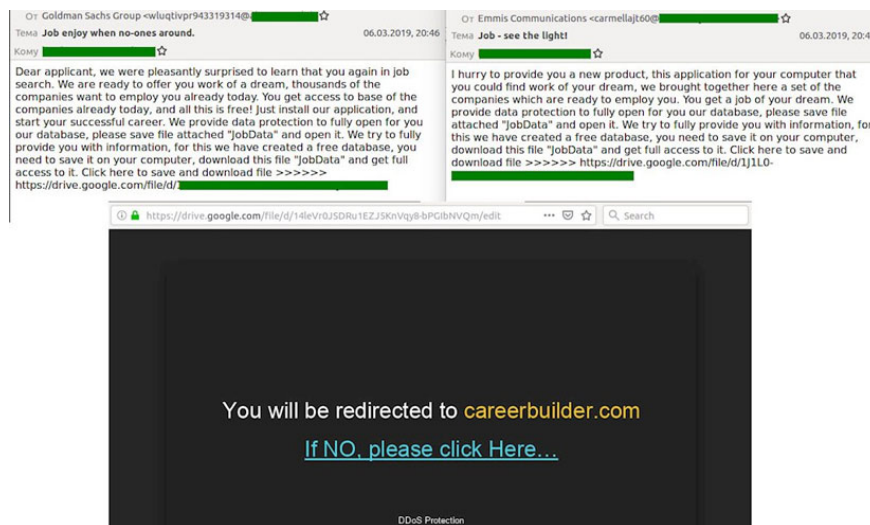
От Goldman Sachs Group <wluqtivpr943319314@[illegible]
Тема Job enjoy when no-ones around. 06.03.2019, 20:46
Кому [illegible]

Dear applicant, we were pleasantly surprised to learn that you again in job search. We are ready to offer you work of a dream, thousands of the companies want to employ you already today. You get access to base of the companies already today, and all this is free! Just install our application, and start your successful career. We provide data protection to fully open for you our database, please save file attached "JobData" and open it. We try to fully provide you with information, for this we have created a free database, you need to save it on your computer, download this file "JobData" and get full access to it. Click here to save and download file >>>>>> https://drive.google.com/file/d/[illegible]

От Emmis Communications <carmellajt60@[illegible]
Тема Job - see the light! 06.03.2019, 20:4
Кому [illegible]

I hurry to provide you a new product, this application for your computer that you could find work of your dream, we brought together here a set of the companies which are ready to employ you. You get a job of your dream. We provide data protection to fully open for you our database, please save file attached "JobData" and open it. We try to fully provide you with information, for this we have created a free database, you need to save it on your computer, download this file "JobData" and get full access to it. Click here to save and download file >>>>>> https://drive.google.com/file/d/1J1L0-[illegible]

https://drive.google.com/file/d/14leVr0JSDRu1EZJSKnVqy8-bPGIbNVQm/edit
Search

You will be redirected to careerbuilder.com

If NO, please click Here…

DDoS Protection